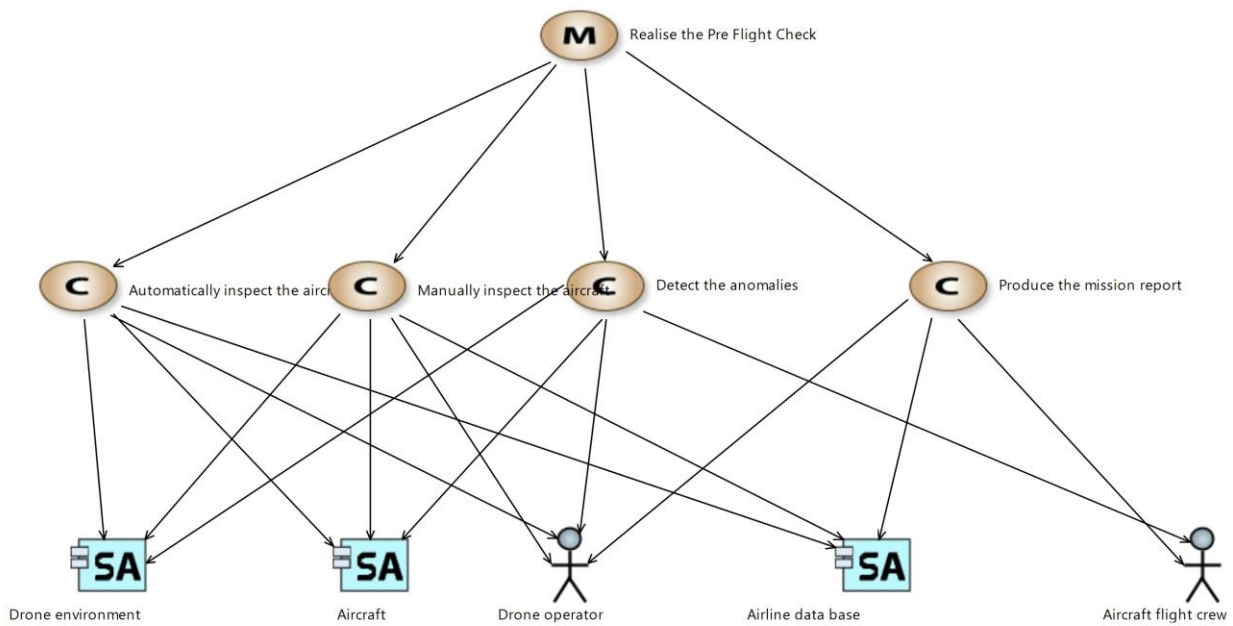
M Realise the Pre Flight Check

C Automatically inspect the airc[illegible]

C Manually inspect the aircraft

C Detect the anomalies

C Produce the mission report

SA Drone environment

SA Aircraft

Drone operator

SA Airline data base

Aircraft flight crew